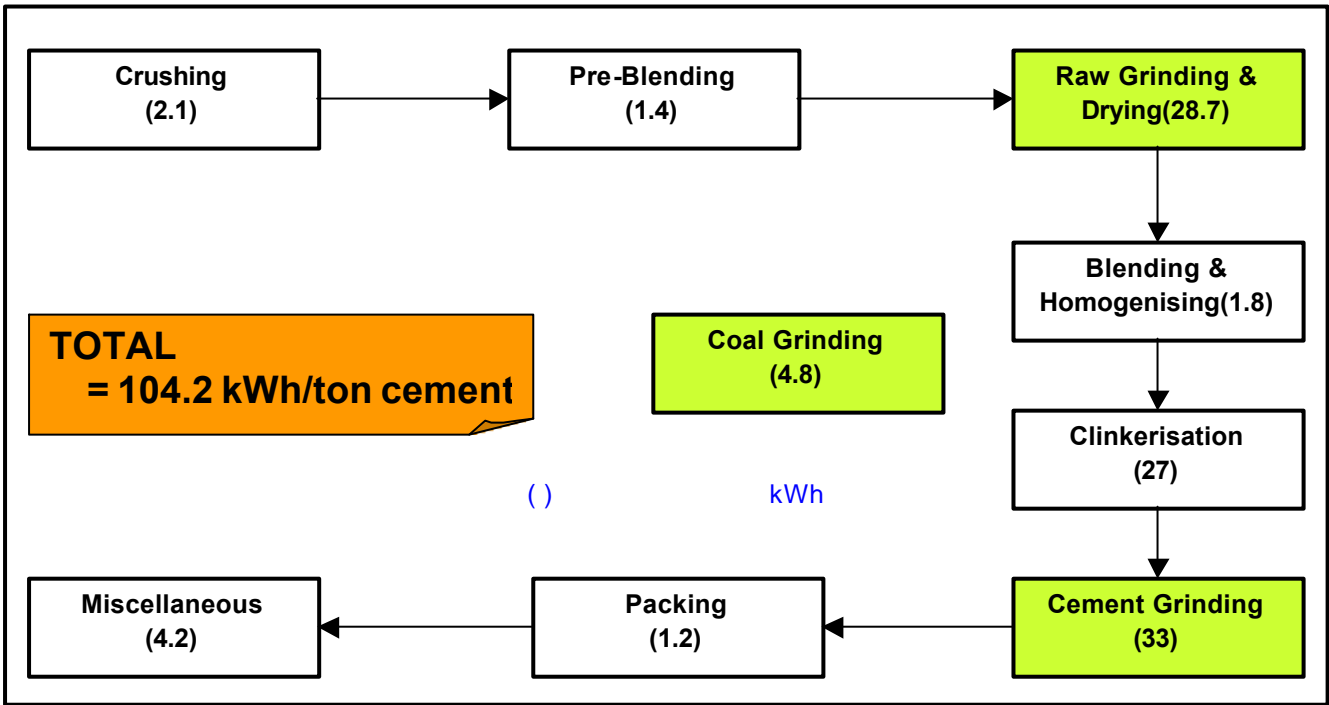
Crushing
(2.1)

Pre-Blending
(1.4)

Raw Grinding & Drying(28.7)

Blending & Homogenising(1.8)

TOTAL
= 104.2 kWh/ton cement

Coal Grinding
(4.8)

Clinkerisation
(27)

( ) kWh

Miscellaneous
(4.2)

Packing
(1.2)

Cement Grinding
(33)